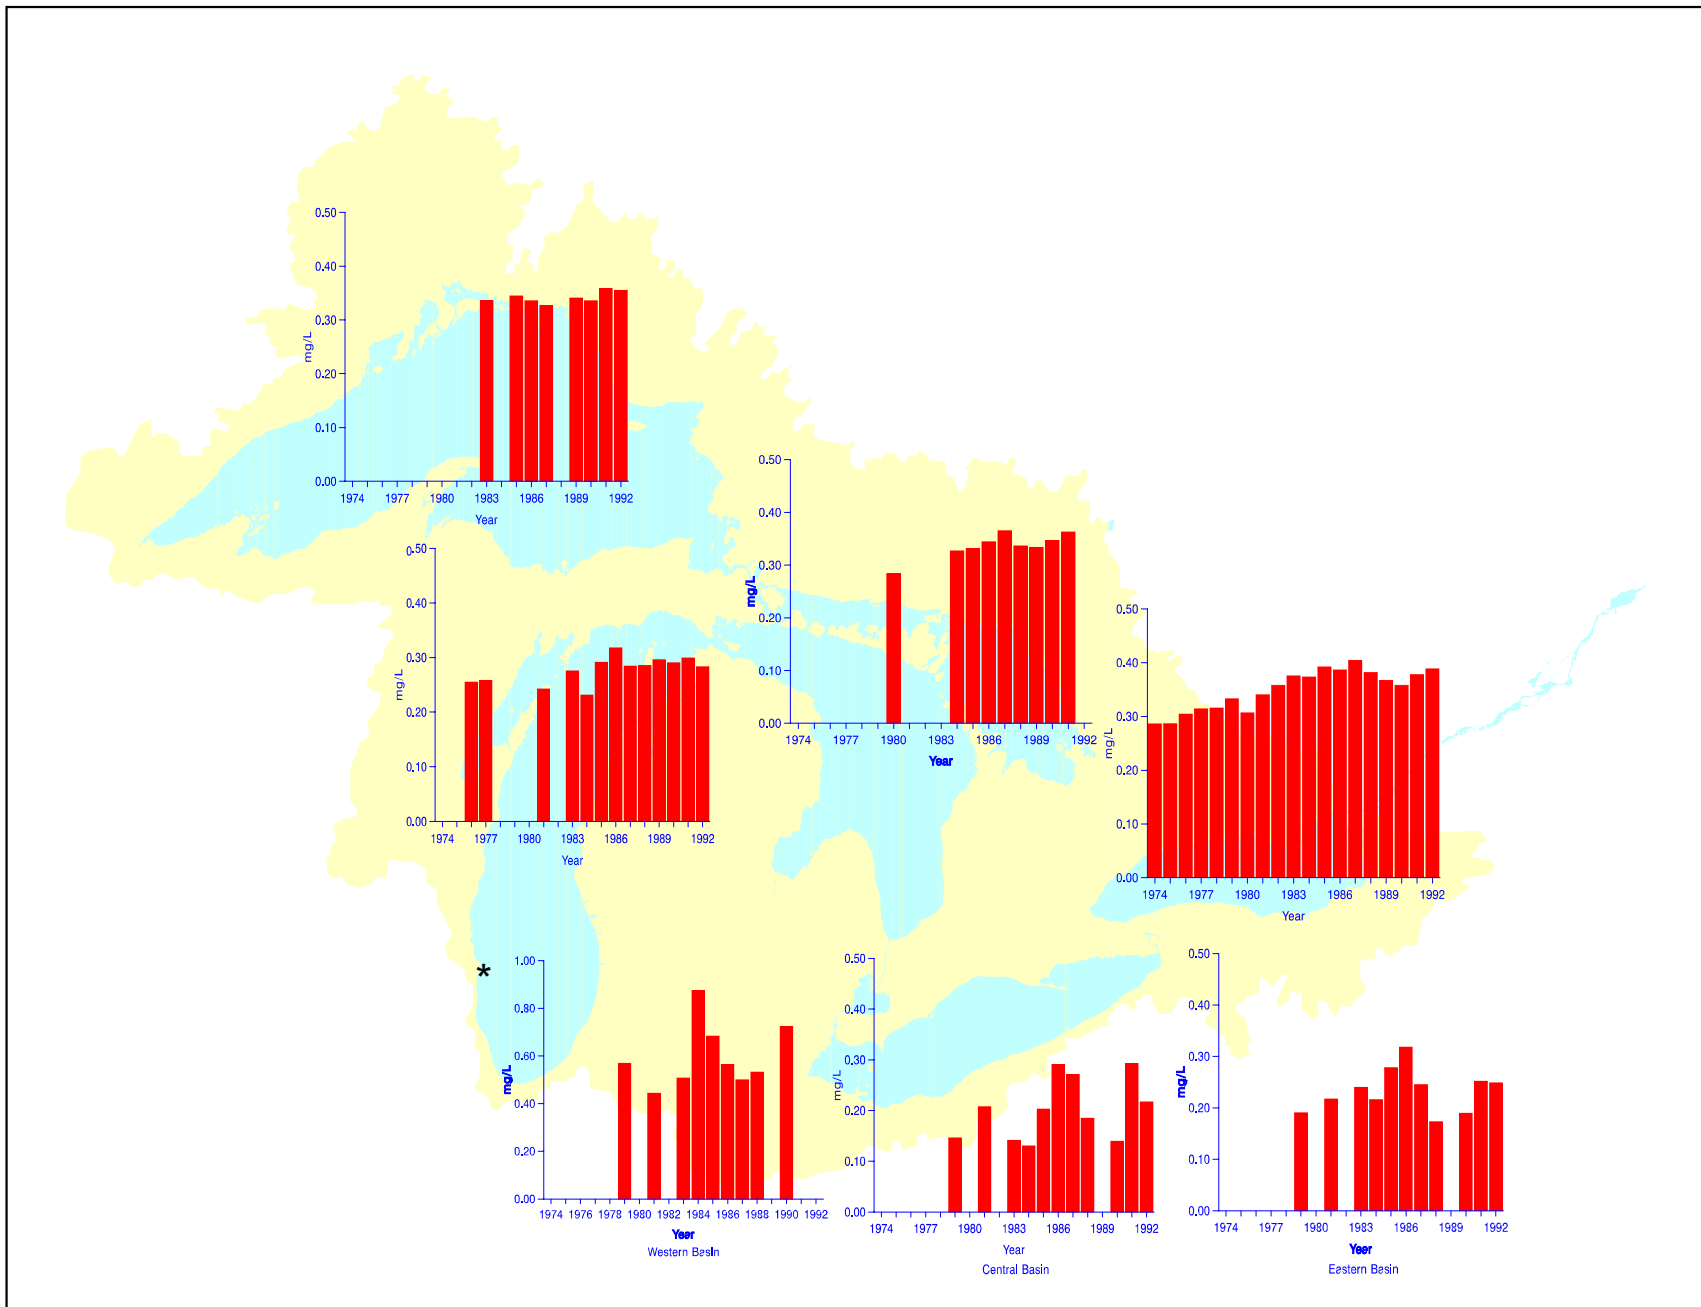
0.50
0.40
0.30
0.20
0.10
0.00
mg/L
1974 1977 1980 1983 1986 1989 1992
Year

0.50
0.40
0.30
0.20
0.10
0.00
mg/L
1974 1977 1980 1983 1986 1989 1992
Year

0.50
0.40
0.30
0.20
0.10
0.00
mg/L
1974 1977 1980 1983 1986 1989 1992
Year

0.50
0.40
0.30
0.20
0.10
0.00
mg/L
1974 1977 1980 1983 1986 1989 1992
Year

*

1.00
0.80
0.60
0.40
0.20
0.00
mg/L
1974 1976 1978 1980 1982 1984 1986 1988 1990 1992
Year
Western Basin

0.50
0.40
0.30
0.20
0.10
0.00
mg/L
1974 1977 1980 1983 1986 1989 1992
Year
Central Basin

0.50
0.40
0.30
0.20
0.10
0.00
mg/L
1974 1977 1980 1983 1986 1989 1992
Year
Eastern Basin